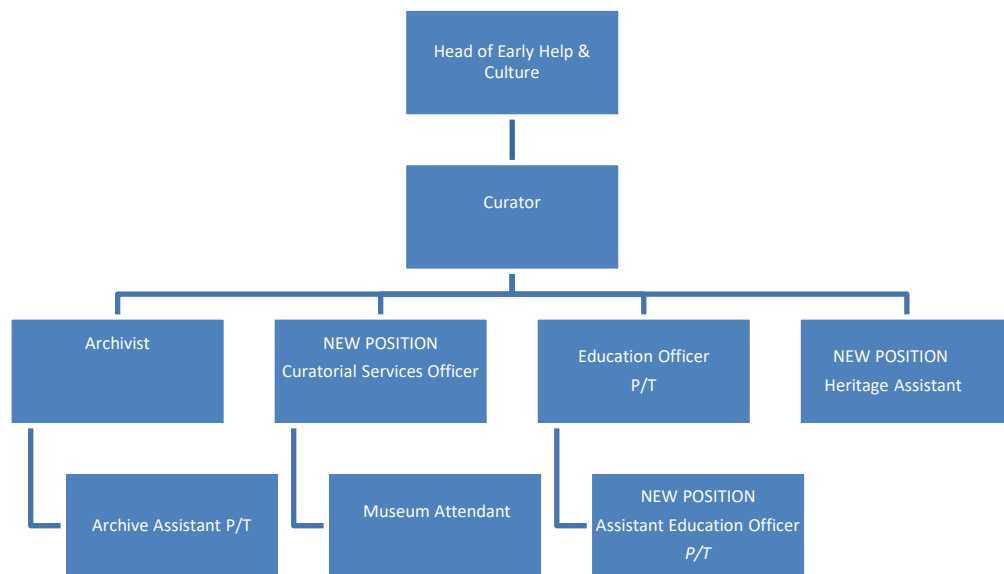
Head of Early Help & Culture

Curator

Archivist

NEW POSITION
Curatorial Services Officer

Education Officer
P/T

NEW POSITION
Heritage Assistant

Archive Assistant P/T

Museum Attendant

NEW POSITION
Assistant Education Officer
P/T